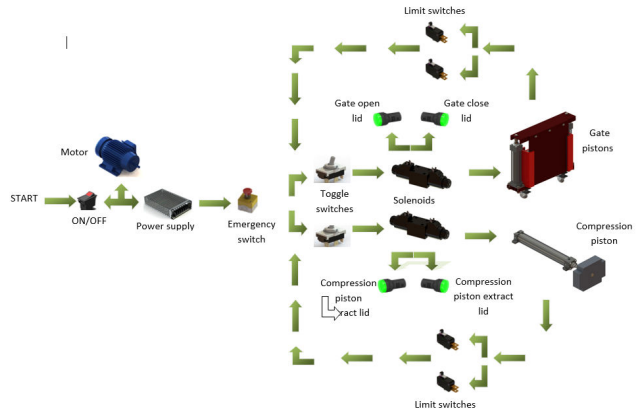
Limit switches

Gate open lid

Gate close lid

Motor

Gate pistons

START

ON/OFF

Power supply

Emergency switch

Toggle switches

Solenoids

Compression piston

Compression piston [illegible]ract lid

Compression piston extract lid

Limit switches